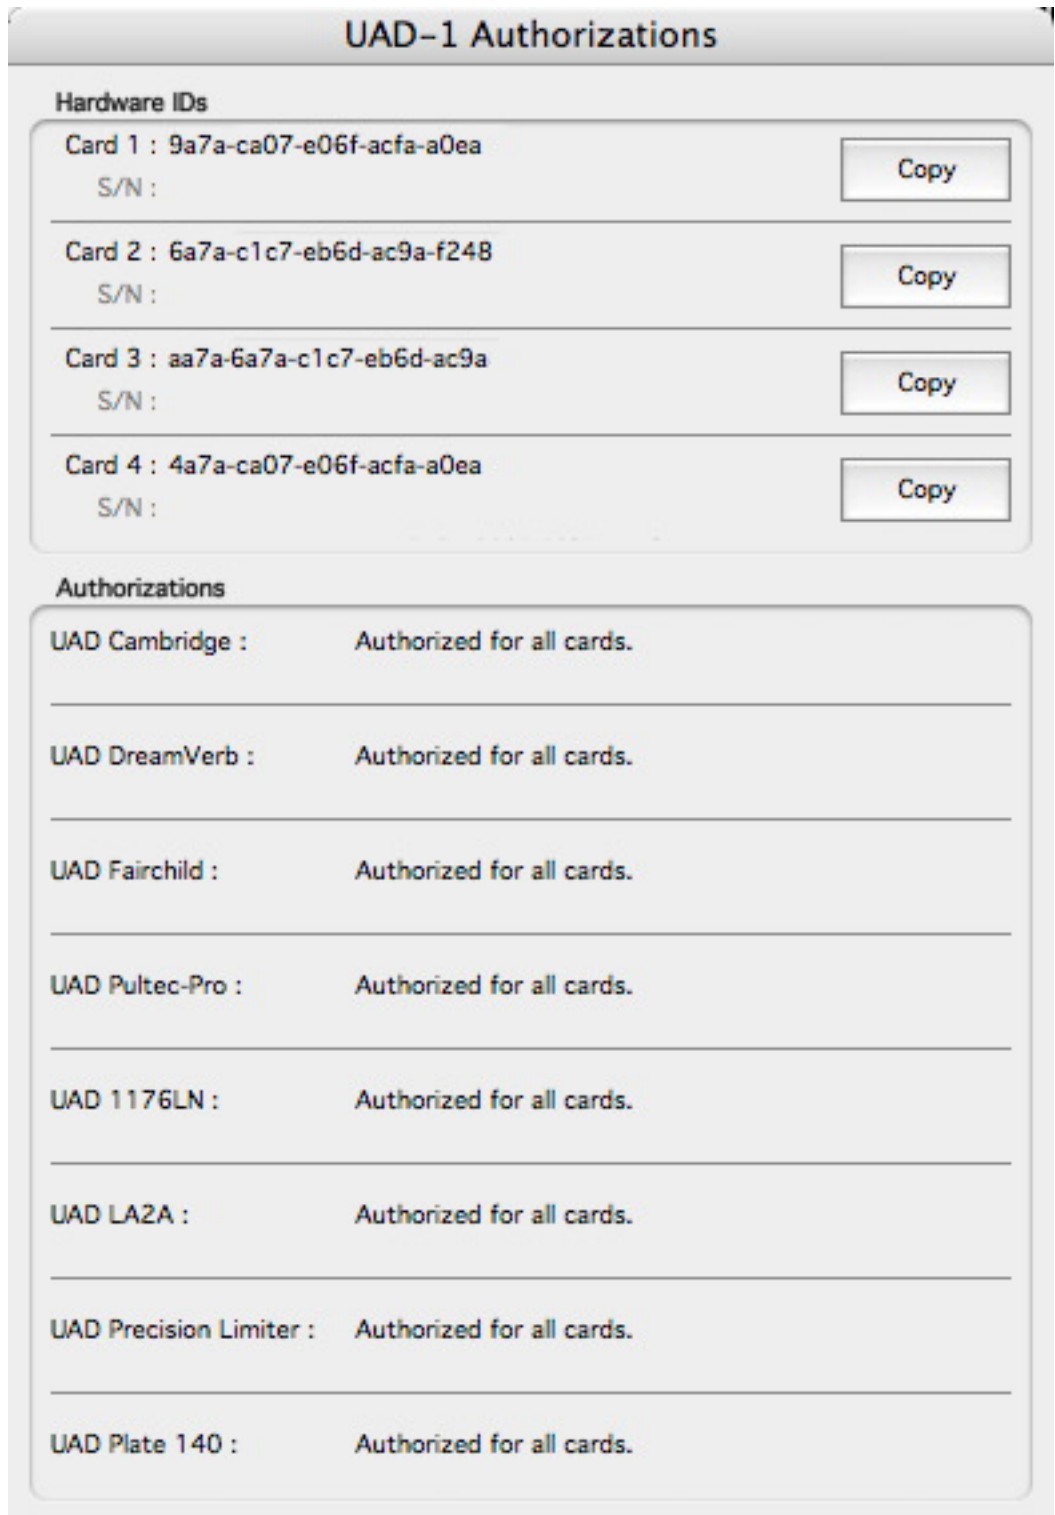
UAD-1 Authorizations

Hardware IDs

Card 1 : 9a7a-ca07-e06f-acfa-a0ea
S/N :
Copy

Card 2 : 6a7a-c1c7-eb6d-ac9a-f248
S/N :
Copy

Card 3 : aa7a-6a7a-c1c7-eb6d-ac9a
S/N :
Copy

Card 4 : 4a7a-ca07-e06f-acfa-a0ea
S/N :
Copy

Authorizations

| | |
|---|---|
| UAD Cambridge : | Authorized for all cards. |
| UAD DreamVerb : | Authorized for all cards. |
| UAD Fairchild : | Authorized for all cards. |
| UAD Pultec-Pro : | Authorized for all cards. |
| UAD 1176LN : | Authorized for all cards. |
| UAD LA2A : | Authorized for all cards. |
| UAD Precision Limiter : | Authorized for all cards. |
| UAD Plate 140 : | Authorized for all cards. |